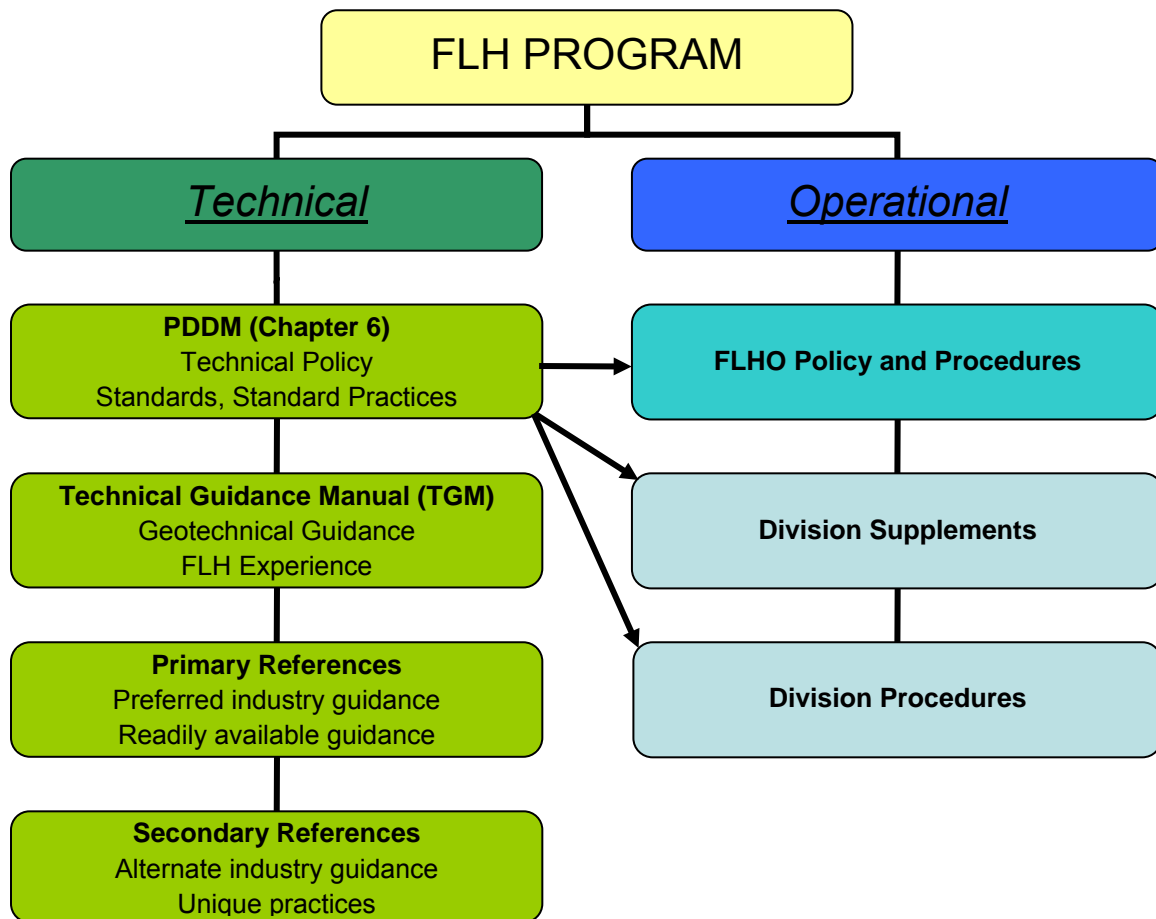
FLH PROGRAM

Technical

Operational

PDDM (Chapter 6)
Technical Policy
Standards, Standard Practices

Technical Guidance Manual (TGM)
Geotechnical Guidance
FLH Experience

Primary References
Preferred industry guidance
Readily available guidance

Secondary References
Alternate industry guidance
Unique practices

FLHO Policy and Procedures

Division Supplements

Division Procedures